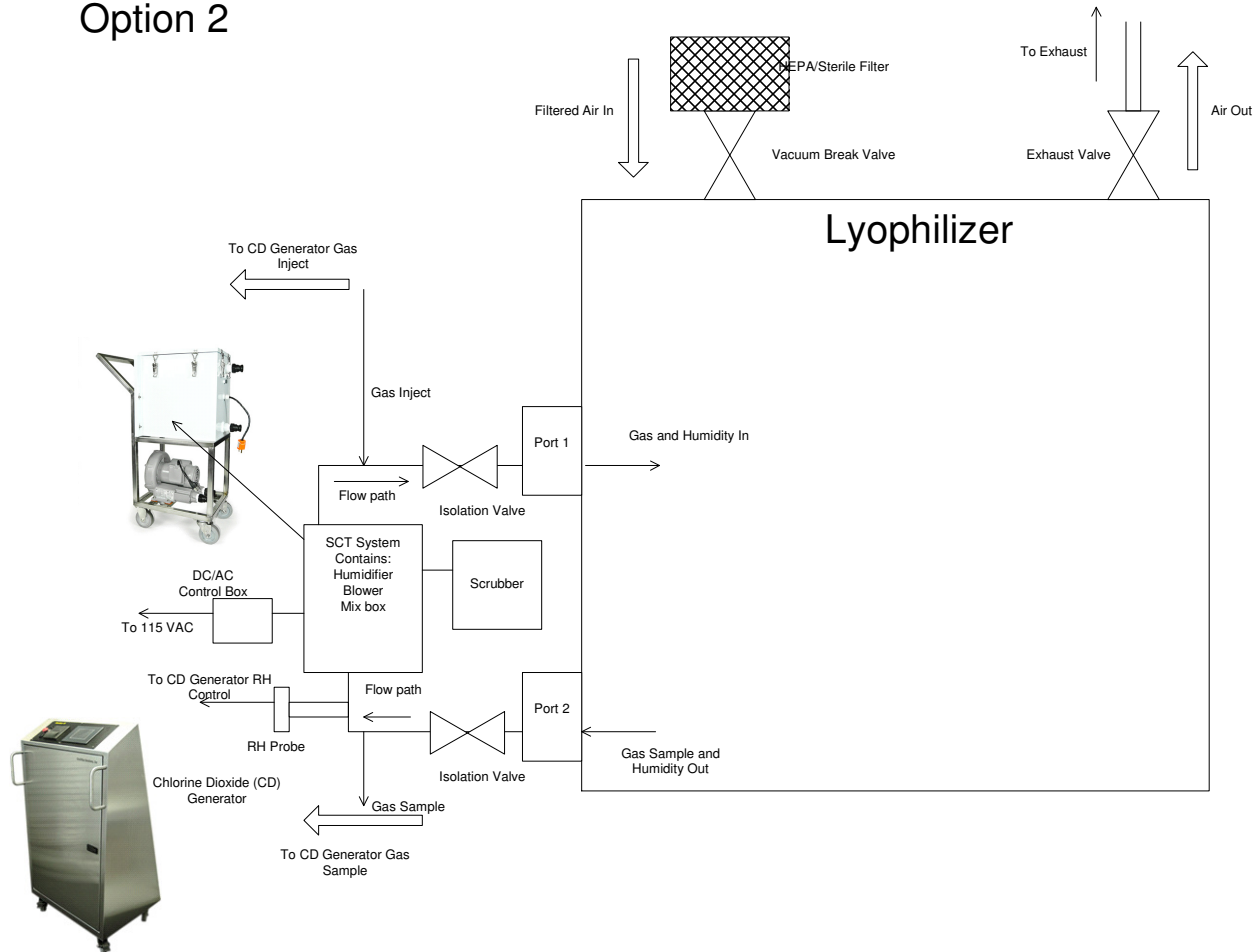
Option 2

To Exhaust

HEPA/Sterile Filter

Filtered Air In

Air Out

Vacuum Break Valve

Exhaust Valve

Lyophilizer

To CD Generator Gas Inject

Gas Inject

Port 1

Gas and Humidity In

Flow path

Isolation Valve

SCT System Contains: Humidifier Blower Mix box

Scrubber

DC/AC Control Box

To 115 VAC

To CD Generator RH Control

Flow path

Port 2

RH Probe

Isolation Valve

Gas Sample and Humidity Out

Chlorine Dioxide (CD) Generator

Gas Sample

To CD Generator Gas Sample